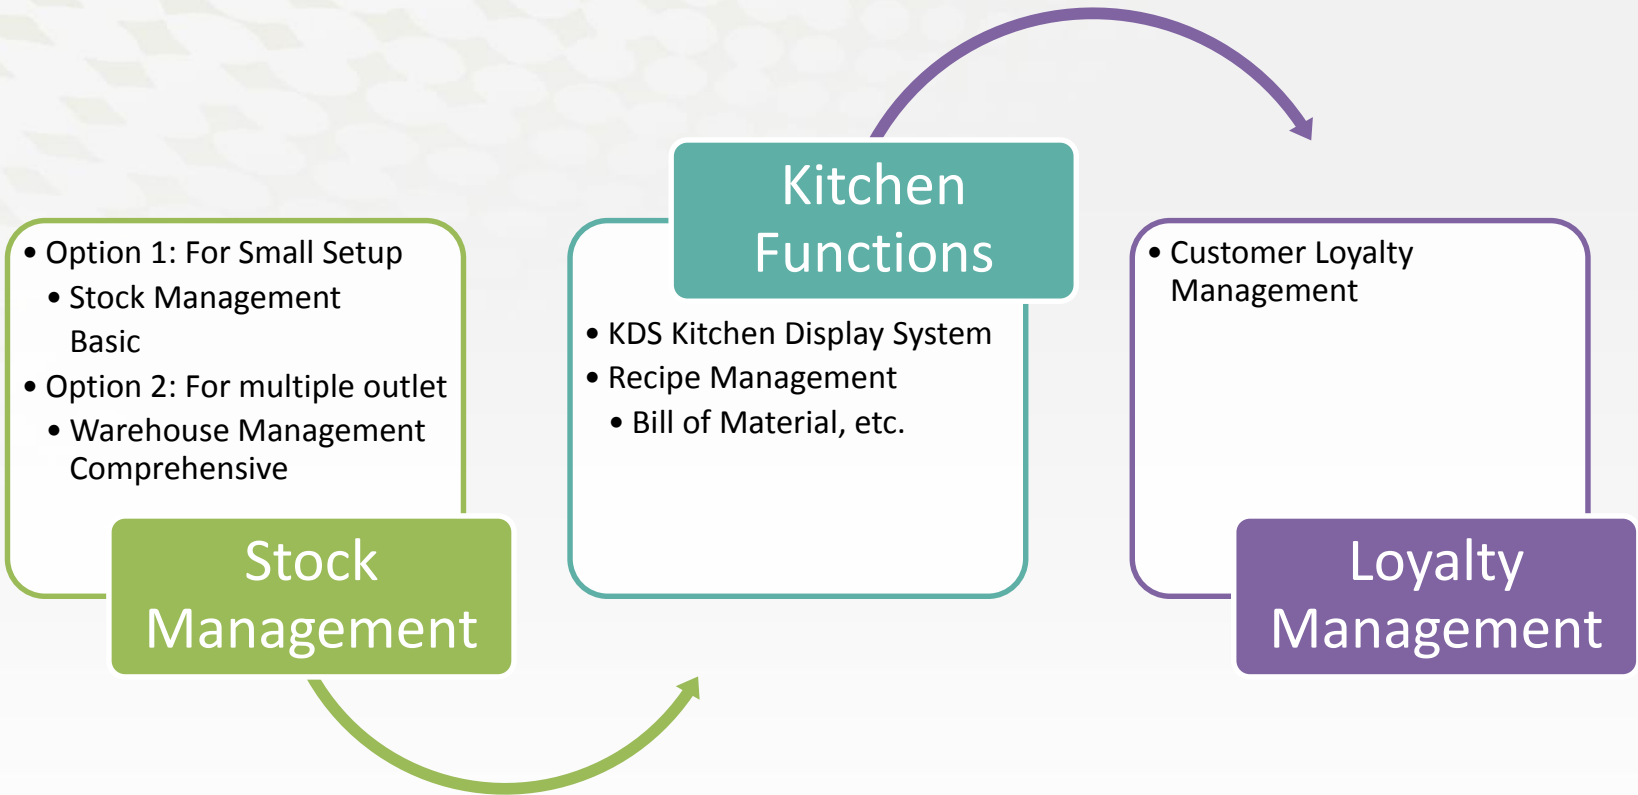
• Option 1: For Small Setup
• Stock Management Basic
• Option 2: For multiple outlet
• Warehouse Management Comprehensive

Stock Management

Kitchen Functions

• KDS Kitchen Display System
• Recipe Management
• Bill of Material, etc.

• Customer Loyalty Management

Loyalty Management